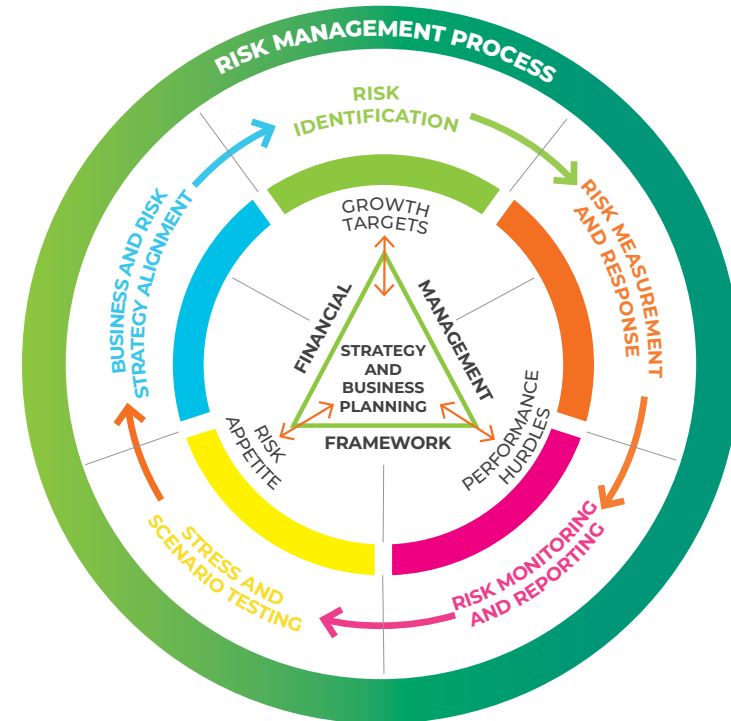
RISK MANAGEMENT PROCESS

RISK IDENTIFICATION

RISK MEASUREMENT AND RESPONSE

RISK MONITORING AND REPORTING

STRESS AND SCENARIO TESTING

BUSINESS AND RISK STRATEGY ALIGNMENT

GROWTH TARGETS

PERFORMANCE HURDLES

RISK APPETITE

FINANCIAL

MANAGEMENT

FRAMEWORK

STRATEGY AND BUSINESS PLANNING